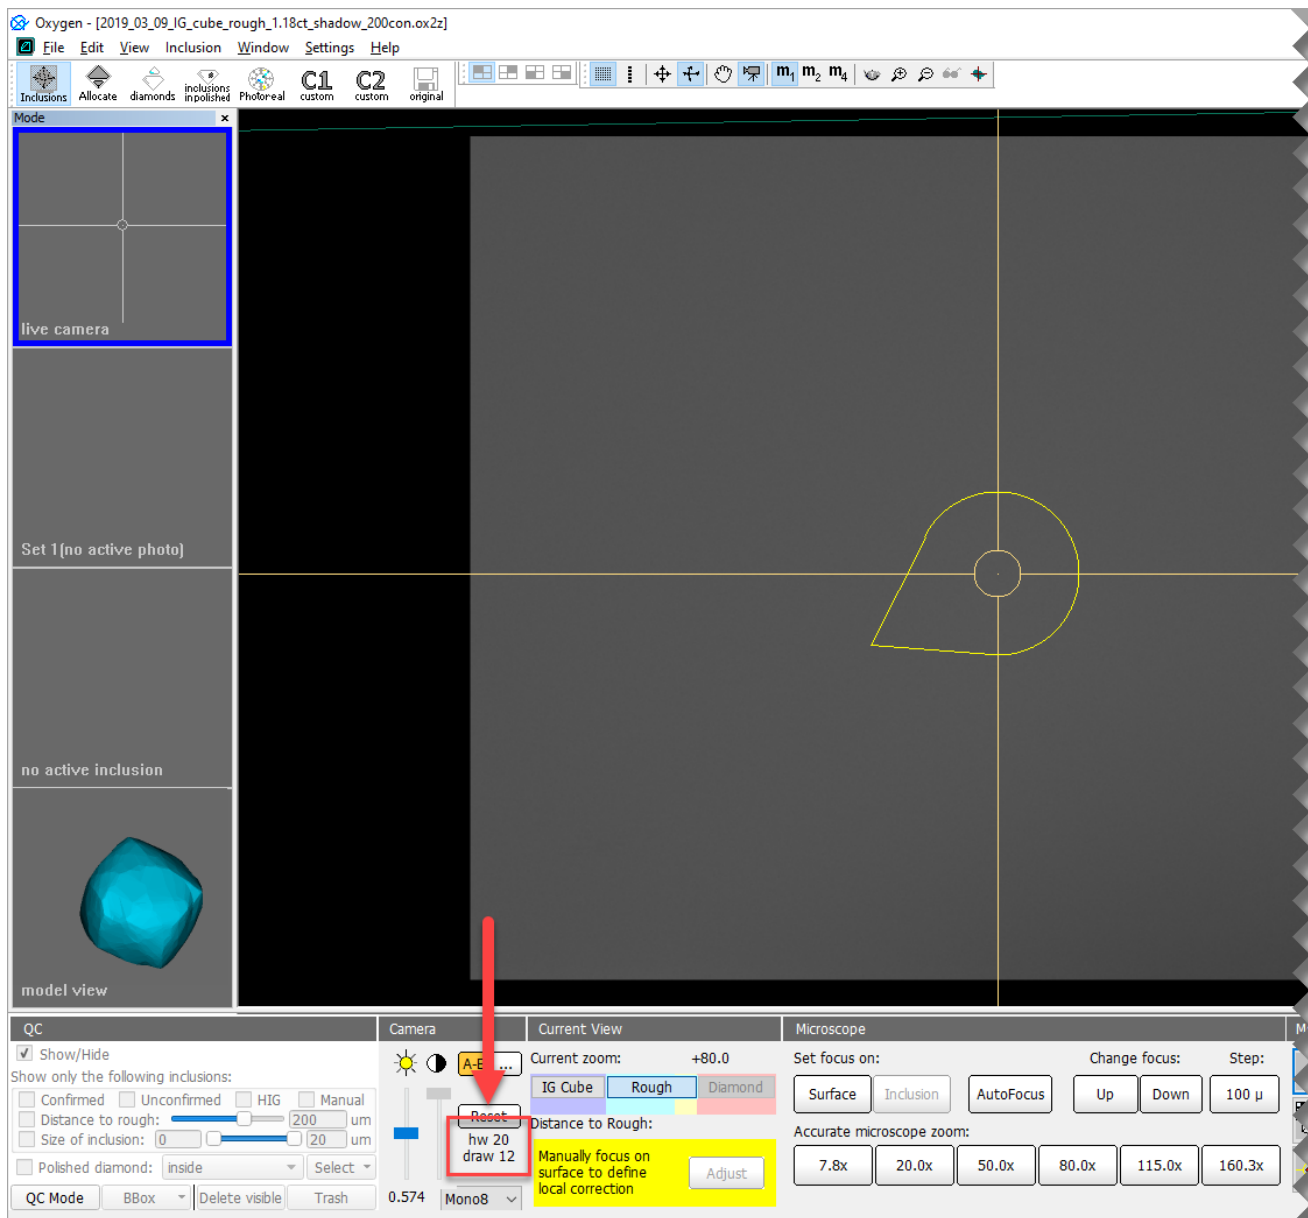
Oxygen - [2019_03_09_IG_cube_rough_1.18ct_shadow_200con.ox2z]
File Edit View Inclusion Window Settings Help
Inclusions Allocate diamonds inclusions inpolished Photoreal C1 custom C2 custom original
$m_1$ $m_2$ $m_4$
Mode
live camera
Set 1 (no active photo)
no active inclusion
model view
QC
Show/Hide
Show only the following inclusions:
Confirmed Unconfirmed HIG Manual
Distance to rough: 200 um
Size of inclusion: 0 20 um
Polished diamond: inside Select
QC Mode BBox Delete visible Trash
Camera
A-E ...
Reset
hw 20
draw 12
0.574 Mono8
Current View
Current zoom: +80.0
IG Cube Rough Diamond
Distance to Rough:
Manually focus on surface to define local correction
Adjust
Microscope
Set focus on: Change focus: Step:
Surface Inclusion AutoFocus Up Down 100 µ
Accurate microscope zoom:
7.8x 20.0x 50.0x 80.0x 115.0x 160.3x